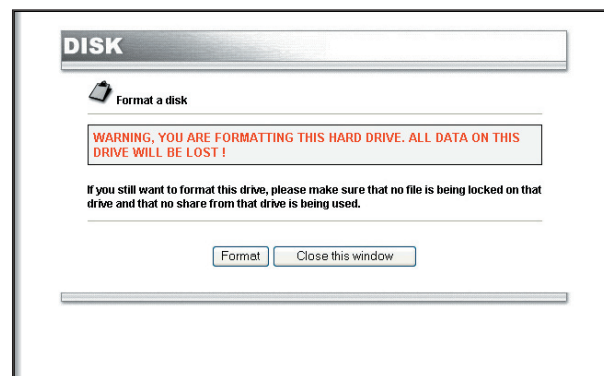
DISK

Format a disk

WARNING, YOU ARE FORMATTING THIS HARD DRIVE. ALL DATA ON THIS DRIVE WILL BE LOST !

If you still want to format this drive, please make sure that no file is being locked on that drive and that no share from that drive is being used.

Format Close this window